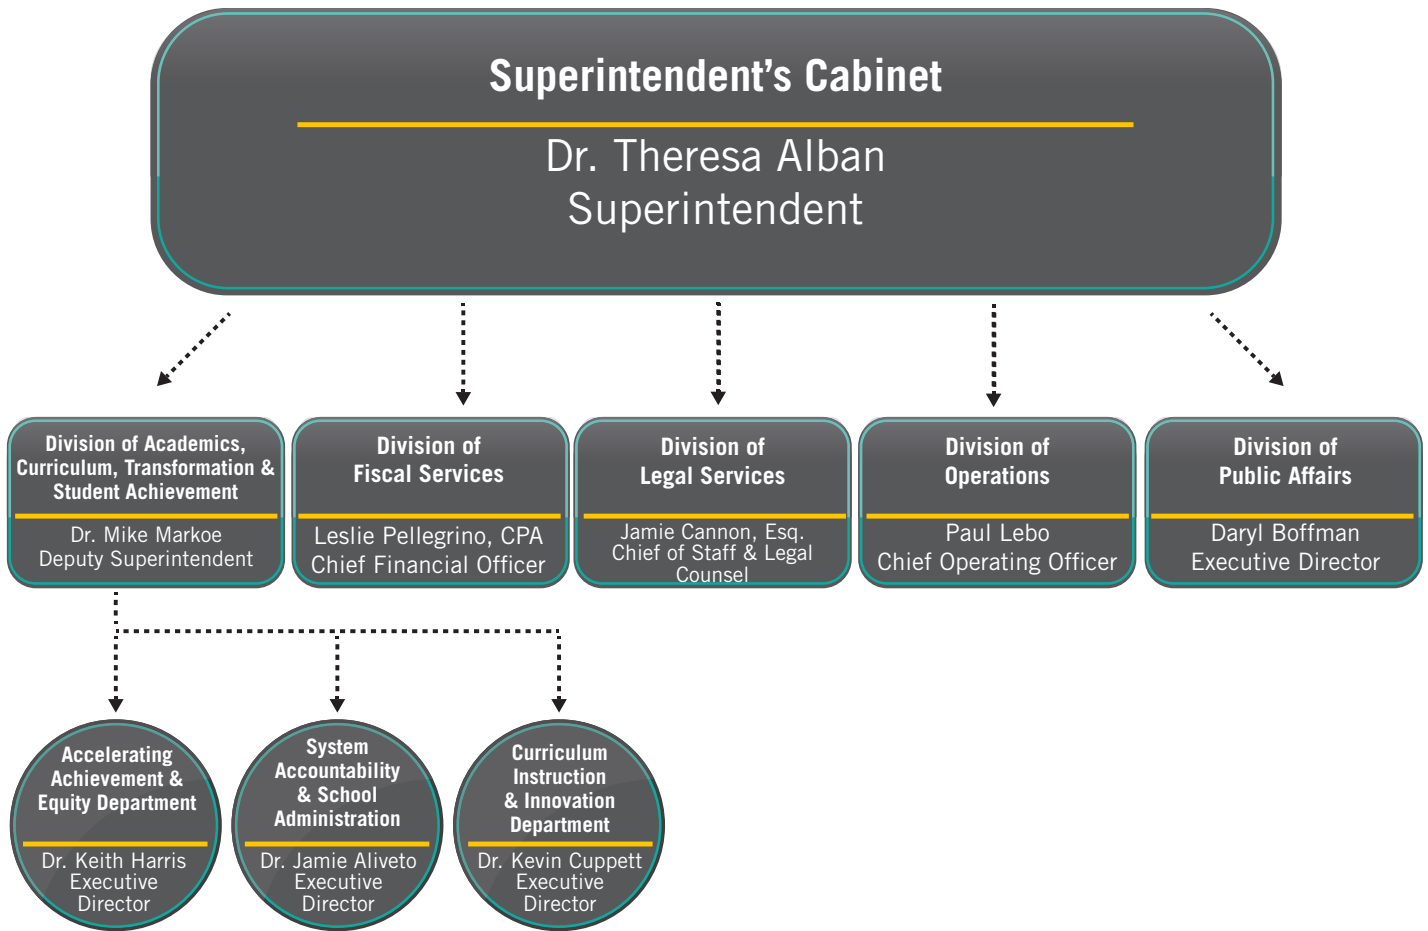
Superintendent’s Cabinet

Dr. Theresa Alban
Superintendent

Division of Academics, Curriculum, Transformation & Student Achievement
Dr. Mike Markoe
Deputy Superintendent

Division of Fiscal Services
Leslie Pellegrino, CPA
Chief Financial Officer

Division of Legal Services
Jamie Cannon, Esq.
Chief of Staff & Legal Counsel

Division of Operations
Paul Lebo
Chief Operating Officer

Division of Public Affairs
Daryl Boffman
Executive Director

Accelerating Achievement & Equity Department
Dr. Keith Harris
Executive Director

System Accountability & School Administration
Dr. Jamie Aliveto
Executive Director

Curriculum Instruction & Innovation Department
Dr. Kevin Cuppett
Executive Director